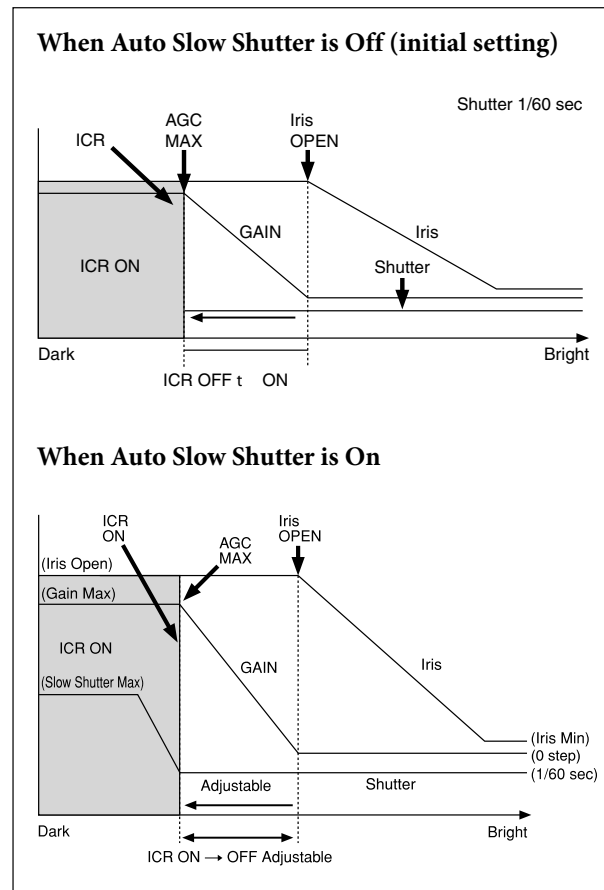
When Auto Slow Shutter is Off (initial setting)

Shutter 1/60 sec

ICR

AGC MAX

Iris OPEN

GAIN

Iris

ICR ON

Shutter

Dark

Bright

ICR OFF t ON

When Auto Slow Shutter is On

ICR ON

AGC MAX

Iris OPEN

(Iris Open)

(Gain Max)

ICR ON

GAIN

Iris

(Slow Shutter Max)

(Iris Min)

(0 step)

(1/60 sec)

Adjustable

Shutter

Dark

Bright

ICR ON → OFF Adjustable